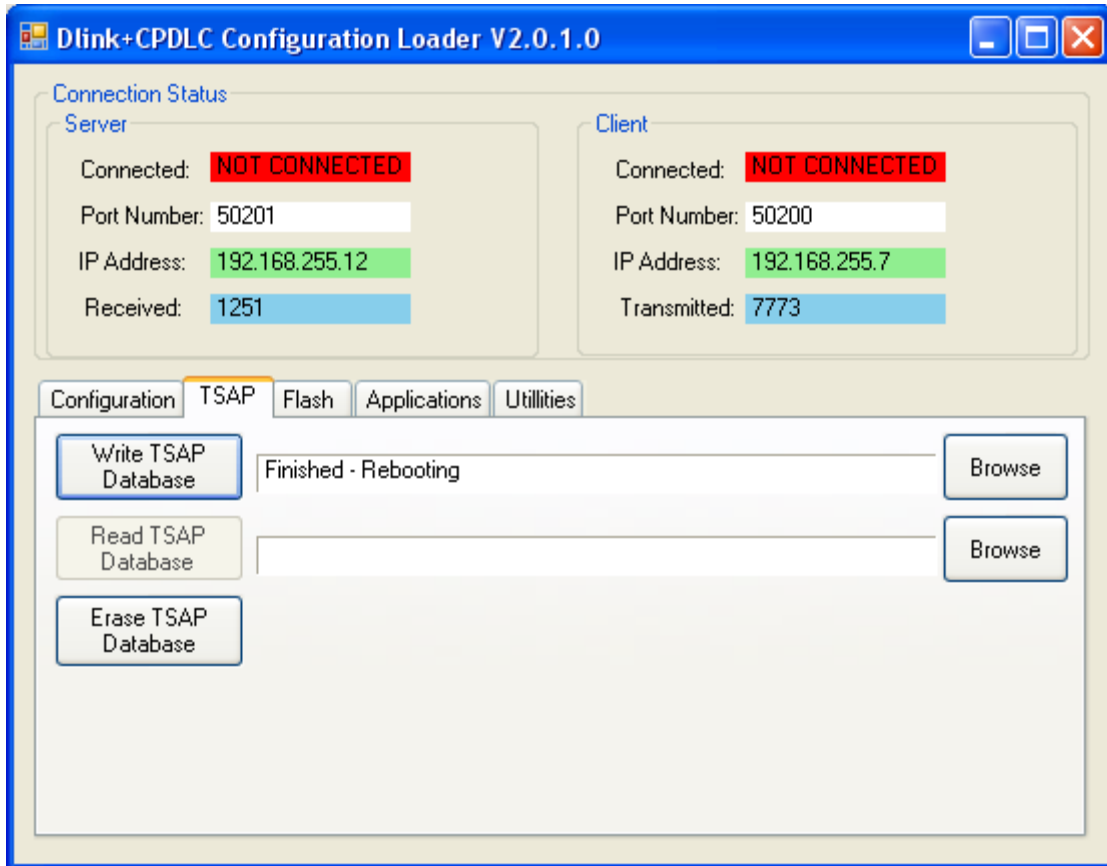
Dlink+CPDLC Configuration Loader V2.0.1.0

Connection Status

Server

Connected: NOT CONNECTED

Port Number: 50201

IP Address: 192.168.255.12

Received: 1251

Client

Connected: NOT CONNECTED

Port Number: 50200

IP Address: 192.168.255.7

Transmitted: 7773

Configuration | TSAP | Flash | Applications | Utillities

Write TSAP Database

Finished - Rebooting

Browse

Read TSAP Database

Browse

Erase TSAP Database